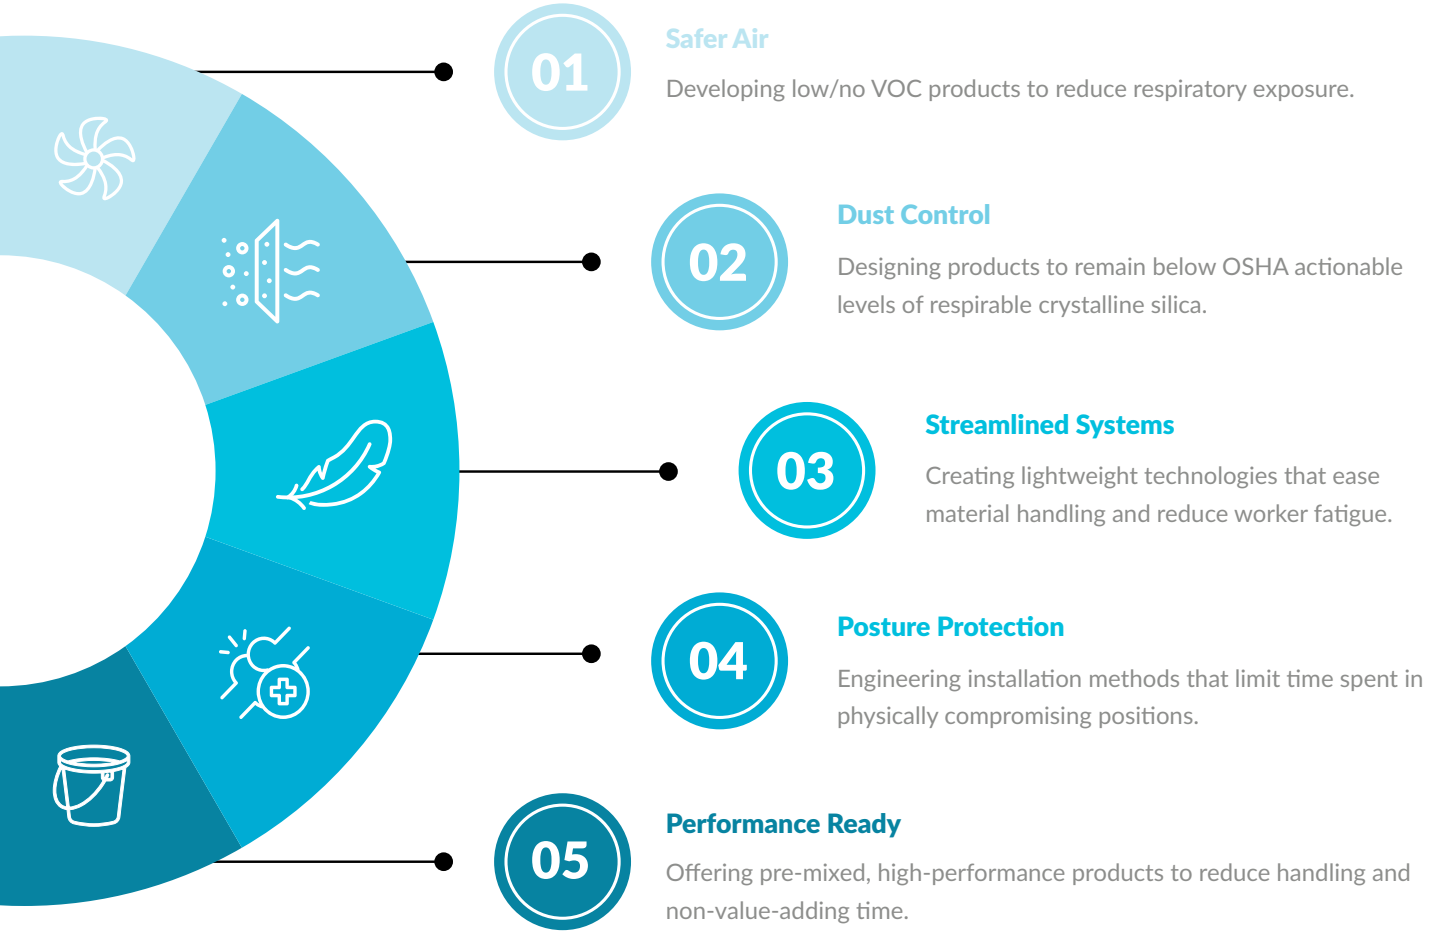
01

Safer Air

Developing low/no VOC products to reduce respiratory exposure.

02

Dust Control

Designing products to remain below OSHA actionable levels of respirable crystalline silica.

03

Streamlined Systems

Creating lightweight technologies that ease material handling and reduce worker fatigue.

04

Posture Protection

Engineering installation methods that limit time spent in physically compromising positions.

05

Performance Ready

Offering pre-mixed, high-performance products to reduce handling and non-value-adding time.